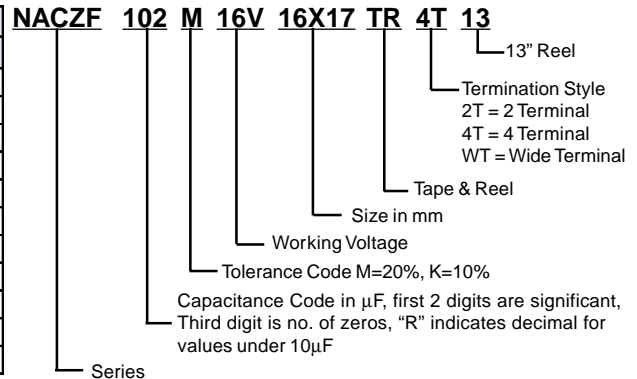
NACZF 102 M 16V 16X17 TR 4T 13

13" Reel

Termination Style
2T = 2 Terminal
4T = 4 Terminal
WT = Wide Terminal

Tape & Reel

Size in mm

Working Voltage

Tolerance Code M=20%, K=10%

Capacitance Code in μF, first 2 digits are significant, Third digit is no. of zeros, "R" indicates decimal for values under 10μF

Series